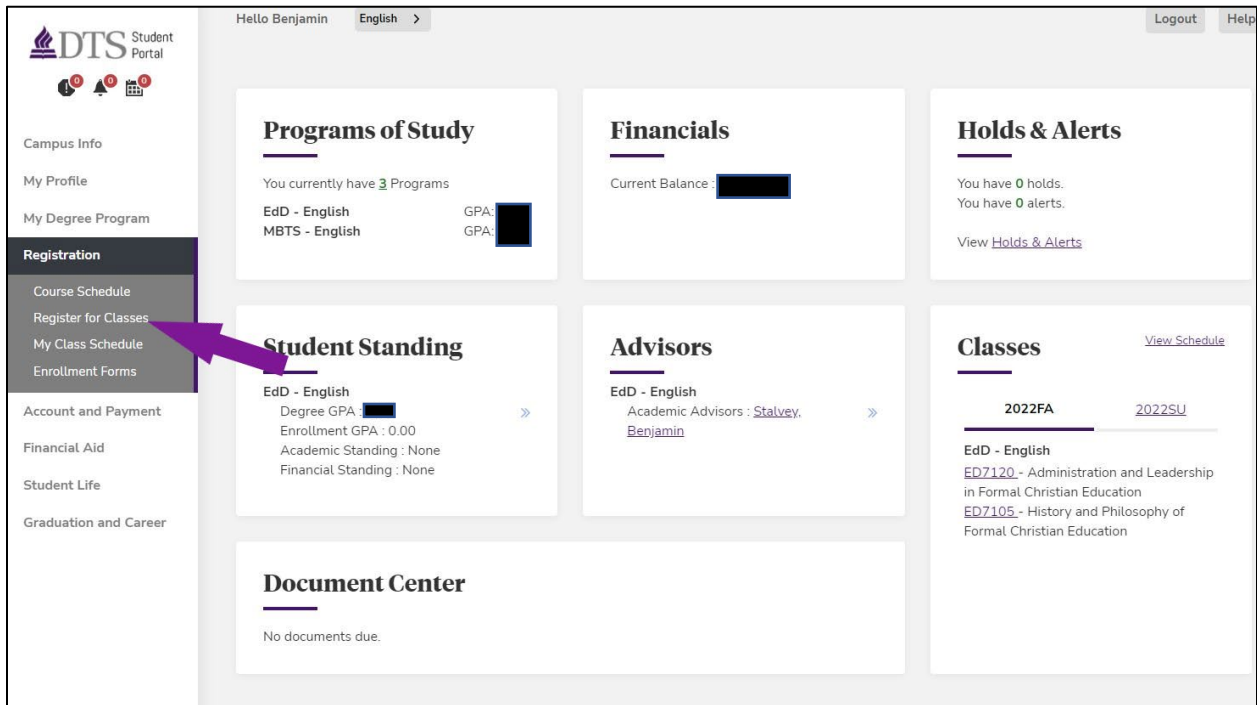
DTS Student Portal

0 0 0

Hello Benjamin English >

Logout Help

Campus Info
My Profile
My Degree Program
Registration
Course Schedule
Register for Classes
My Class Schedule
Enrollment Forms
Account and Payment
Financial Aid
Student Life
Graduation and Career

Programs of Study

You currently have 3 Programs
EdD - English GPA:
MBTS - English GPA:

Financials

Current Balance :

Holds & Alerts

You have 0 holds.
You have 0 alerts.

View Holds & Alerts

Student Standing

EdD - English
Degree GPA :
Enrollment GPA : 0.00
Academic Standing : None
Financial Standing : None

»

Advisors

EdD - English
Academic Advisors : Stalvey, Benjamin

»

Classes

View Schedule

2022FA 2022SU

EdD - English
ED7120 - Administration and Leadership in Formal Christian Education
ED7105 - History and Philosophy of Formal Christian Education

Document Center

No documents due.